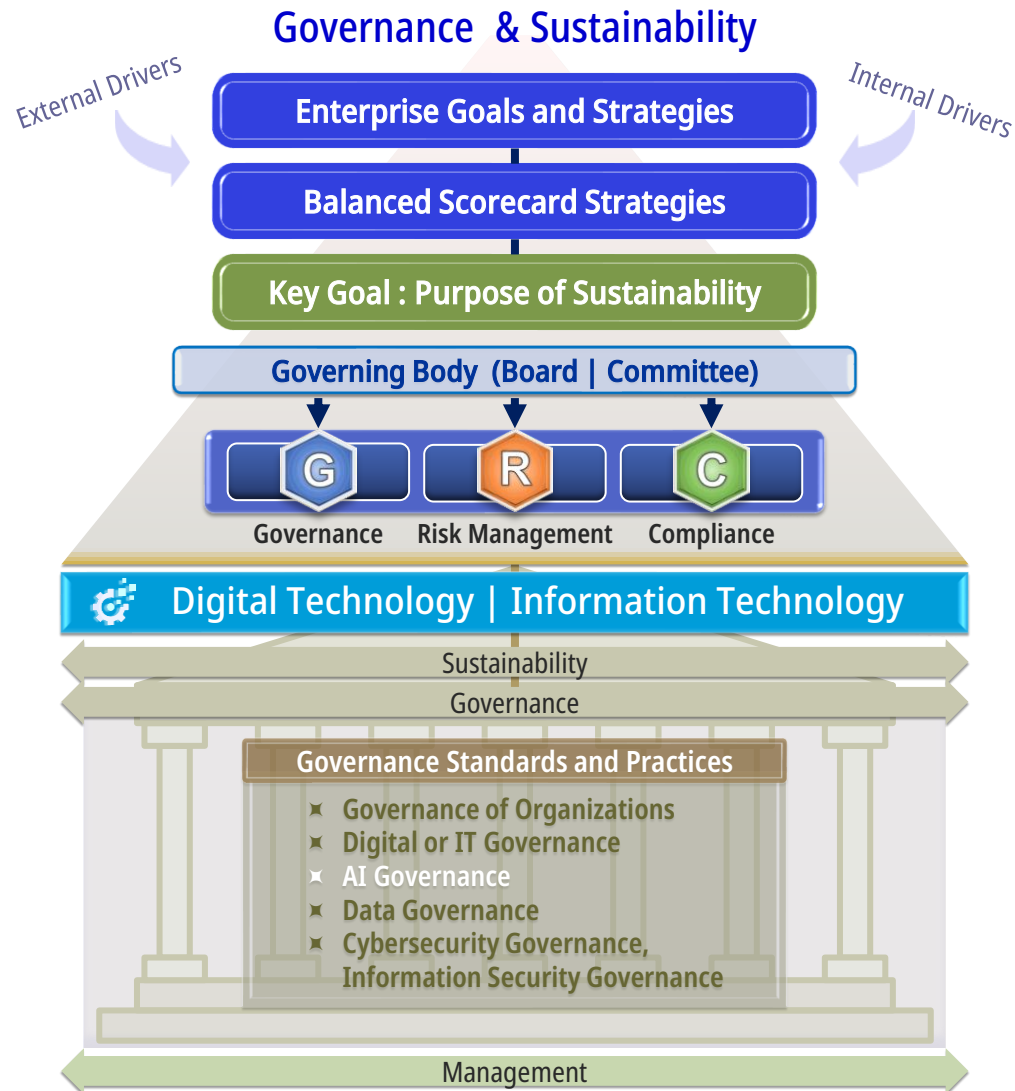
Governance & Sustainability

External Drivers

Internal Drivers

Enterprise Goals and Strategies

Balanced Scorecard Strategies

Key Goal : Purpose of Sustainability

Governing Body (Board | Committee)

G
Governance

R
Risk Management

C
Compliance

Digital Technology | Information Technology

Sustainability

Governance

Governance Standards and Practices

- Governance of Organizations
- Digital or IT Governance
- AI Governance
- Data Governance
- Cybersecurity Governance, Information Security Governance

Management